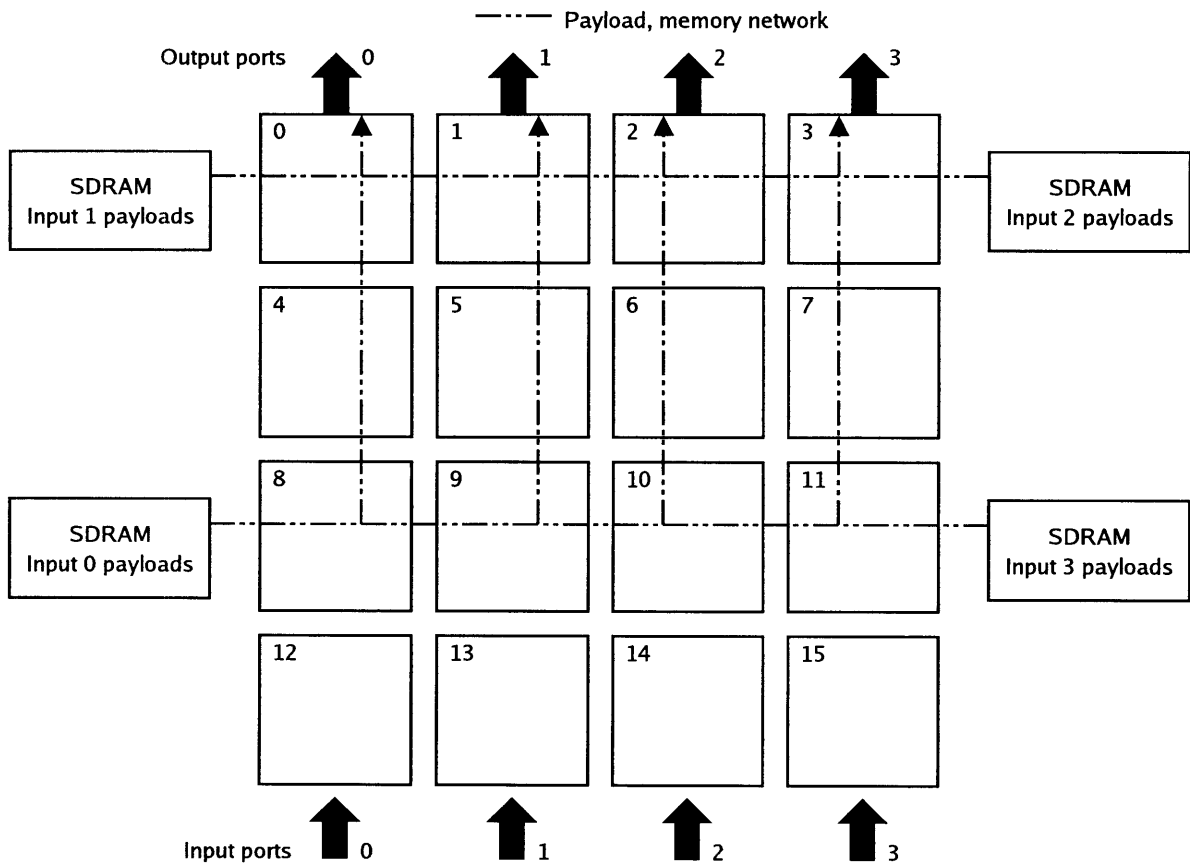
Payload, memory network

Output ports 0 1 2 3

0 1 2 3

SDRAM
Input 1 payloads

SDRAM
Input 2 payloads

4 5 6 7

8 9 10 11

SDRAM
Input 0 payloads

SDRAM
Input 3 payloads

12 13 14 15

Input ports 0 1 2 3